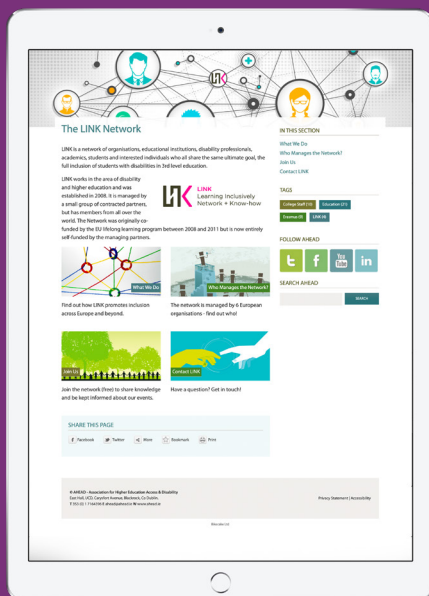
The LINK Network

LINK is a network of organisations, educational institutions, disability professionals, academics, students and interested individuals who all share the same ultimate goal, the full inclusion of students with disabilities in 3rd level education.

LINK works in the area of disability and higher education and was established in 2008. It is managed by a small group of contracted partners, but has members from all over the world. The Network was originally co-funded by the EU lifelong learning program between 2008 and 2011 but is now entirely self-funded by the managing partners.

LINK
Learning Inclusively
Network + Know-how

What We Do

Find out how LINK promotes inclusion across Europe and beyond.

Who Manages the Network?

The network is managed by 6 European organisations - find out who!

Join Us

Join the network (free) to share knowledge and be kept informed about our events.

Contact LINK

Have a question? Get in touch!

SHARE THIS PAGE

Facebook Twitter More Bookmark Print

IN THIS SECTION
What We Do
Who Manages the Network?
Join Us
Contact LINK

TAGS
College Staff (15) Education (21) Erasmus (8) LINK (8)

FOLLOW AHEAD

SEARCH AHEAD
SEARCH

© AHEAD - Association for Higher Education Access & Disability
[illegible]

Privacy Statement | Accessibility

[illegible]